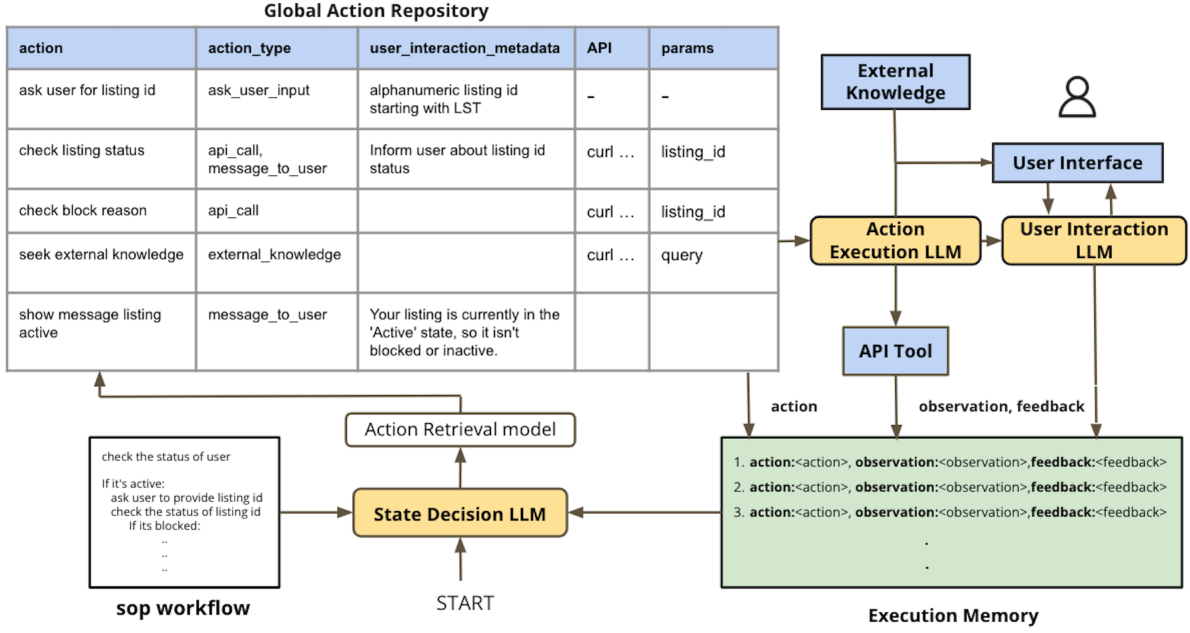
Global Action Repository

| action | action_type | user_interaction_metadata | API | params |
|---|---|---|---|---|
| ask user for listing id | ask_user_input | alphanumeric listing id starting with LST | - | - |
| check listing status | api_call, message_to_user | Inform user about listing id status | curl ... | listing_id |
| check block reason | api_call | | curl ... | listing_id |
| seek external knowledge | external_knowledge | | curl ... | query |
| show message listing active | message_to_user | Your listing is currently in the 'Active' state, so it isn't blocked or inactive. | | |

External Knowledge

User Interface

Action Execution LLM

User Interaction LLM

API Tool

action

observation, feedback

Action Retrieval model

check the status of user

If it's active:
ask user to provide listing id
check the status of listing id
If its blocked:
..
..
..

sop workflow

State Decision LLM

START

1. action:<action>, observation:<observation>,feedback:<feedback>
2. action:<action>, observation:<observation>,feedback:<feedback>
3. action:<action>, observation:<observation>,feedback:<feedback>
.
.

Execution Memory